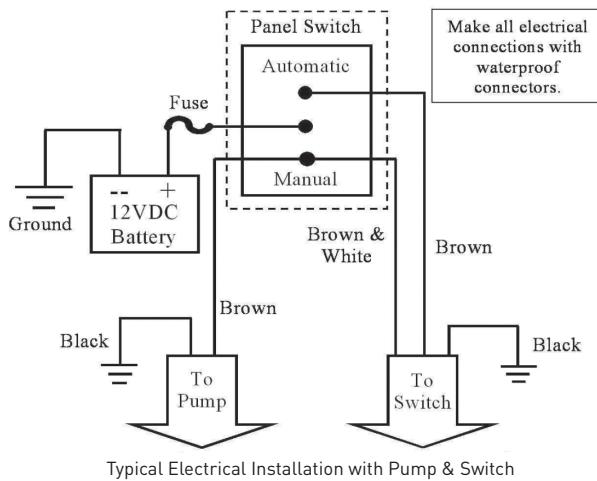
Panel Switch

Make all electrical connections with waterproof connectors.

Automatic

Fuse

Manual

-- +
12VDC
Battery

Ground

Brown & White

Brown

Brown

Black

To Pump

To Switch

Black

Typical Electrical Installation with Pump & Switch